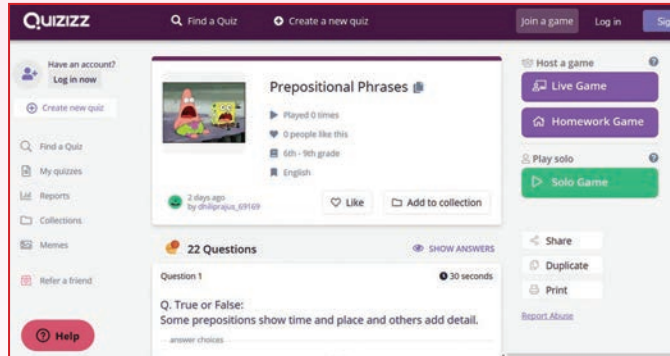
QUIZIZZ
Find a Quiz
Create a new quiz
Join a game
Log in
Sig

Have an account?
Log in now
Create new quiz
Find a Quiz
My quizzes
Reports
Collections
Memes
Refer a friend
Help

Prepositional Phrases
Played 0 times
0 people like this
6th - 9th grade
English
2 days ago by dhilliprajus_69169
Like
Add to collection

22 Questions
SHOW ANSWERS
Question 1
30 seconds
Q. True or False:
Some prepositions show time and place and others add detail.
answer choices

Host a game
Live Game
Homework Game
Play solo
Solo Game
Share
Duplicate
Print
Report Abuse